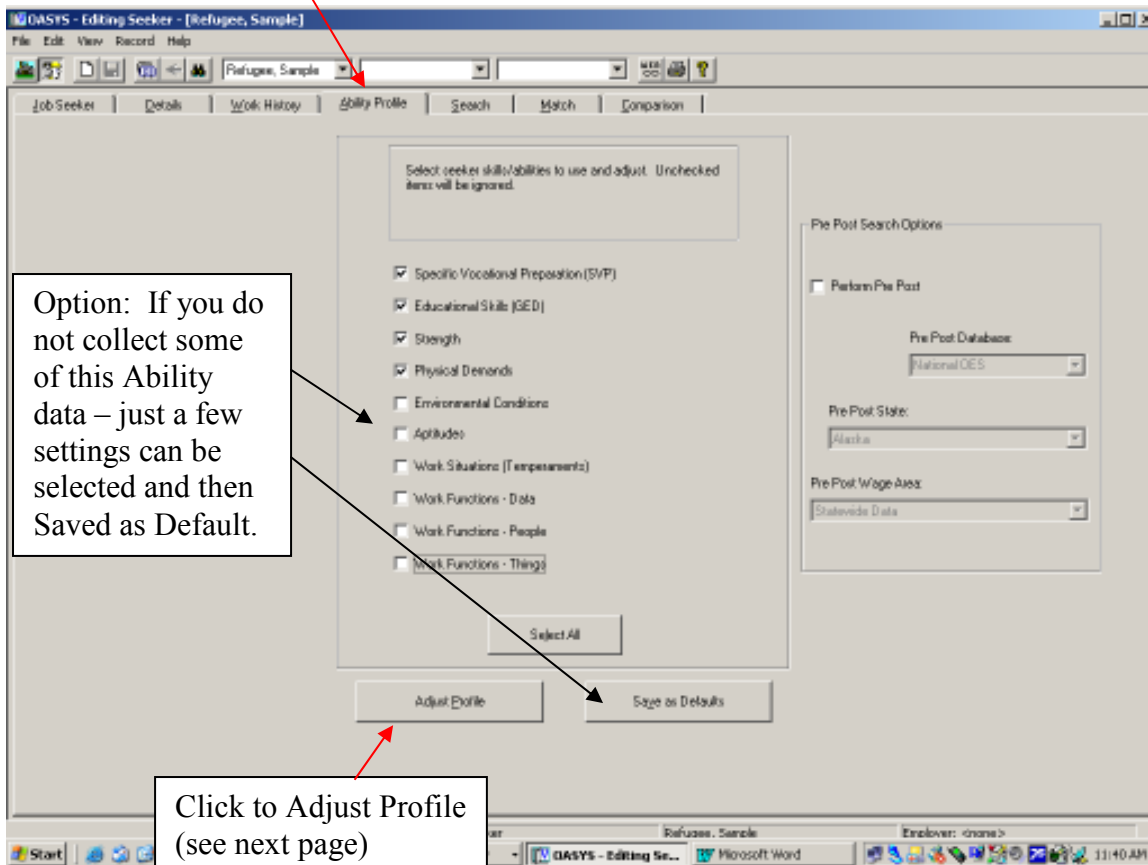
OASYS - Editing Seeker - [Refugee, Sample]

File Edit View Record Help

Refugee, Sample

Job Seeker | Details | Work History | Ability Profile | Search | Match | Comparison

Select seeker skills/abilities to use and adjust. Unchecked items will be ignored.

Specific Vocational Preparation (SVP)
Educational Skills (GED)
Strength
Physical Demands
Environmental Conditions
Aptitudes
Work Situations (Temperaments)
Work Functions - Data
Work Functions - People
Work Functions - Things

Select All

Adjust Profile

Save as Defaults

Pre Post Search Options

Perform Pre Post

Pre Post Database:
National OES

Pre Post State:
Alaska

Pre Post Wage Area:
Statewide Data

Option: If you do not collect some of this Ability data – just a few settings can be selected and then Saved as Default.

Click to Adjust Profile (see next page)

Start | OASYS - Editing Se... | Microsoft Word | Refugee, Sample | Employer: <none> | 11:40 AM